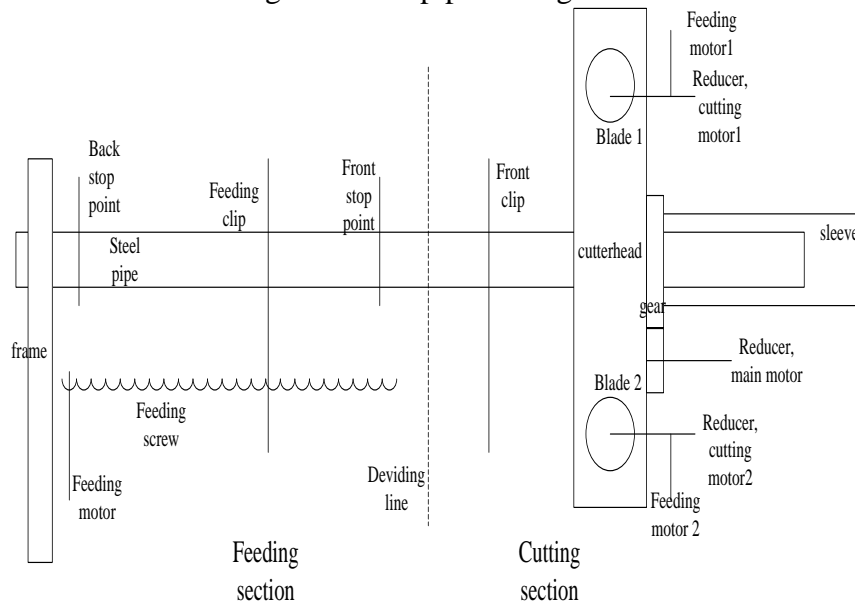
Feeding motor1

Reducer, cutting motor1

Blade 1

Back stop point

Feeding clip

Front stop point

Front clip

Steel pipe

cutterhead

sleeve

gear

frame

Reducer, main motor

Blade 2

Feeding screw

Reducer, cutting motor2

Feeding motor

Deviding line

Feeding motor 2

Feeding section

Cutting section